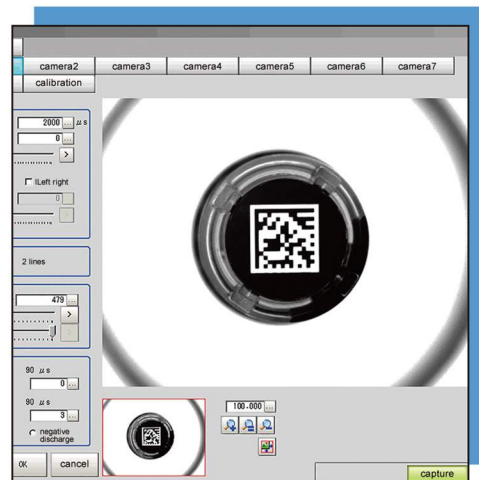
camera2 camera3 camera4 camera5 camera6 camera7

calibration

2000 ... $\mu$ s

0 ...

>

ILeft right

0 ...

2 lines

479 ...

>

90 $\mu$ s

0 ...

90 $\mu$ s

3 ...

negative discharge

OK cancel

100.000 ...

capture